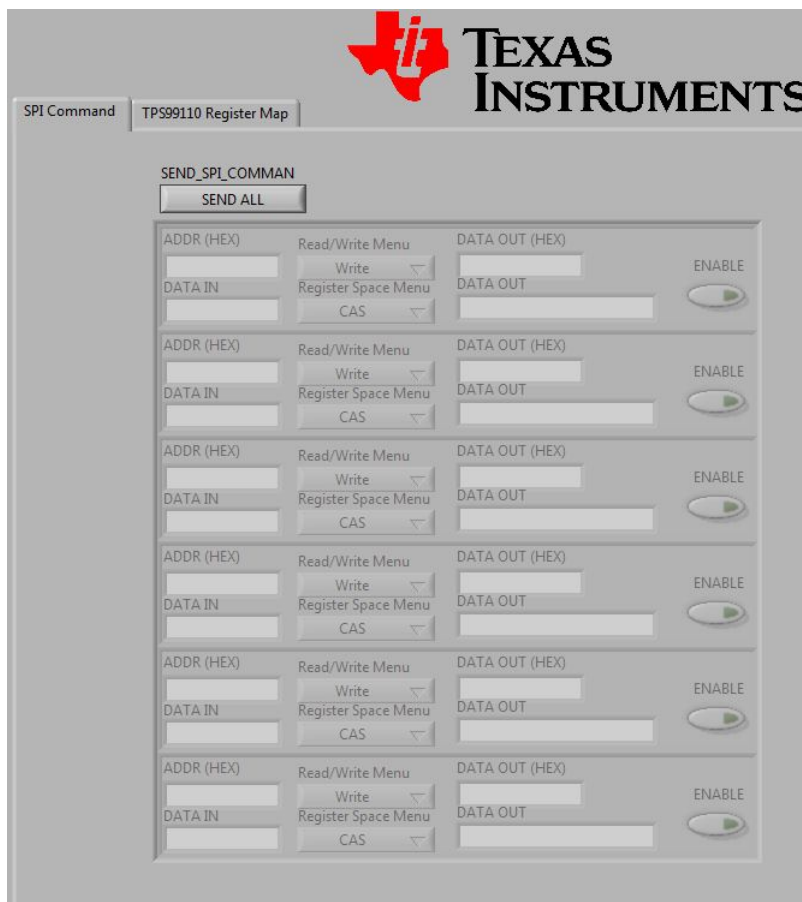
TEXAS INSTRUMENTS

SPI Command
TPS99110 Register Map

SEND_SPI_COMMAN
SEND ALL

ADDR (HEX)
Read/Write Menu
DATA OUT (HEX)
Write
ENABLE
DATA IN
Register Space Menu
DATA OUT
CAS

ADDR (HEX)
Read/Write Menu
DATA OUT (HEX)
Write
ENABLE
DATA IN
Register Space Menu
DATA OUT
CAS

ADDR (HEX)
Read/Write Menu
DATA OUT (HEX)
Write
ENABLE
DATA IN
Register Space Menu
DATA OUT
CAS

ADDR (HEX)
Read/Write Menu
DATA OUT (HEX)
Write
ENABLE
DATA IN
Register Space Menu
DATA OUT
CAS

ADDR (HEX)
Read/Write Menu
DATA OUT (HEX)
Write
ENABLE
DATA IN
Register Space Menu
DATA OUT
CAS

ADDR (HEX)
Read/Write Menu
DATA OUT (HEX)
Write
ENABLE
DATA IN
Register Space Menu
DATA OUT
CAS